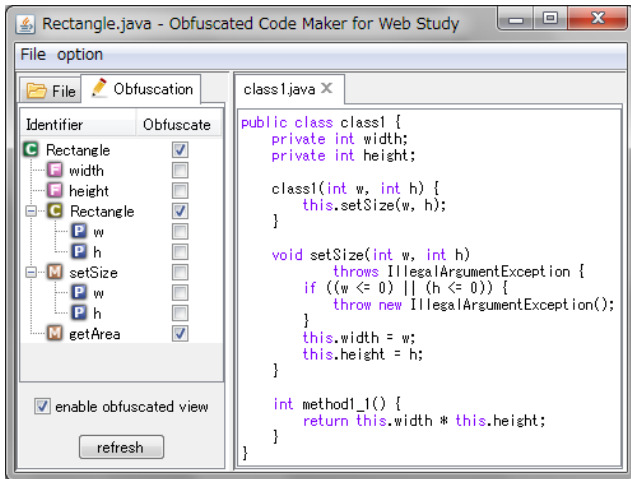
Rectangle.java - Obfuscated Code Maker for Web Study

File option

File | Obfuscation

| Identifier | Obfuscate |
|---|---|
| C Rectangle | ☑ |
| F width | ☐ |
| F height | ☐ |
| C Rectangle | ☑ |
| P w | ☐ |
| P h | ☐ |
| M setSize | ☐ |
| P w | ☐ |
| P h | ☐ |
| M getArea | ☑ |

☑ enable obfuscated view

refresh

class1.java ✕

public class class1 {
    private int width;
    private int height;

    class1(int w, int h) {
        this.setSize(w, h);
    }

    void setSize(int w, int h)
            throws IllegalArgumentException {
        if ((w <= 0) || (h <= 0)) {
            throw new IllegalArgumentException();
        }
        this.width = w;
        this.height = h;
    }

    int method1_1() {
        return this.width * this.height;
    }
}